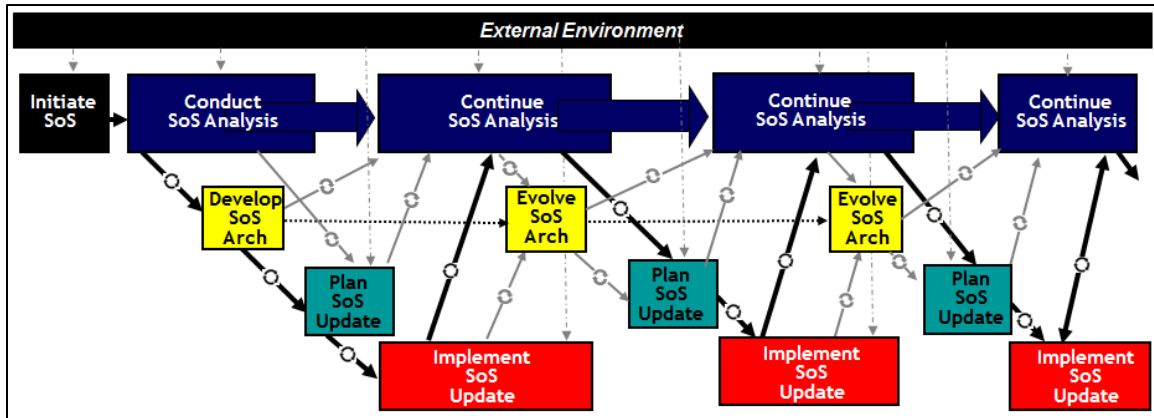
External Environment

Initiate SoS

Conduct SoS Analysis

Continue SoS Analysis

Continue SoS Analysis

Continue SoS Analysis

Develop SoS Arch

Evolve SoS Arch

Evolve SoS Arch

Plan SoS Update

Plan SoS Update

Plan SoS Update

Implement SoS Update

Implement SoS Update

Implement SoS Update